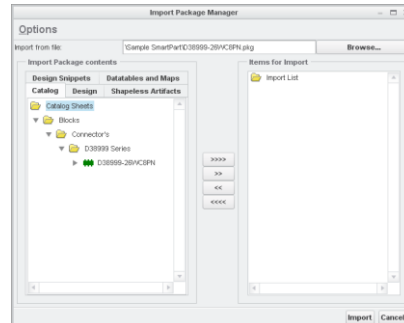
Import Package Manager

Options

Import from file: \Sample SmartPart\D38999-26WC8PN.pkg Browse...

Import Package contents

Design Snippets Datatables and Maps

Catalog Design Shapeless Artifacts

Catalog Sheets

Blocks

Connector's

D38999 Series

D38999-26WC8PN

>>>>

>>

<<

<<<<

Items for Import

Import List

Import Cancel